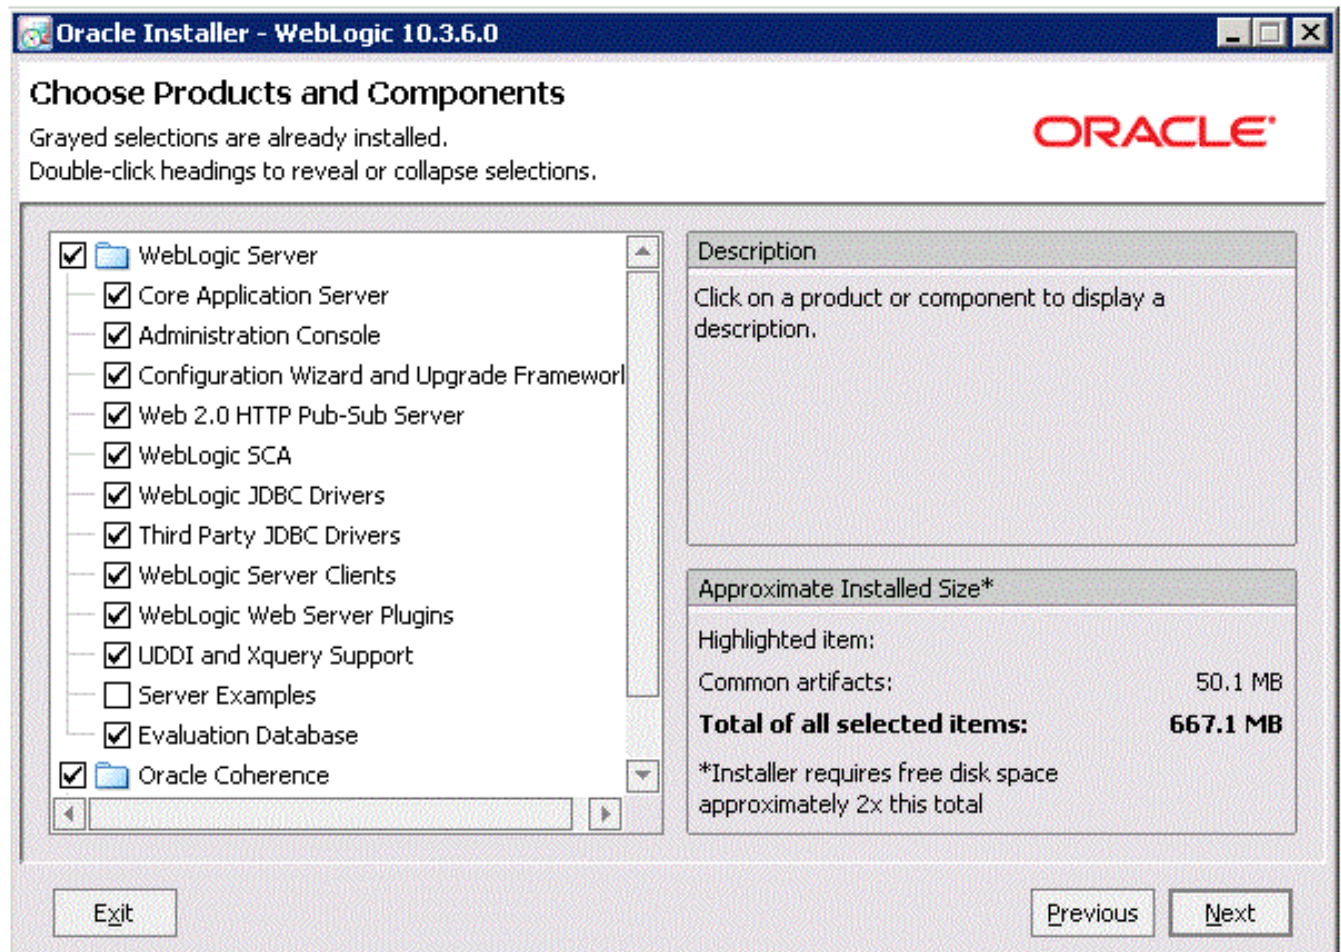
Oracle Installer - WebLogic 10.3.6.0

Choose Products and Components

Grayed selections are already installed.
Double-click headings to reveal or collapse selections.

ORACLE

WebLogic Server
Core Application Server
Administration Console
Configuration Wizard and Upgrade Frameworl
Web 2.0 HTTP Pub-Sub Server
WebLogic SCA
WebLogic JDBC Drivers
Third Party JDBC Drivers
WebLogic Server Clients
WebLogic Web Server Plugins
UDDI and Xquery Support
Server Examples
Evaluation Database
Oracle Coherence

Description

Click on a product or component to display a description.

Approximate Installed Size*

Highlighted item:
Common artifacts: 50.1 MB
**Total of all selected items: 667.1 MB**

*Installer requires free disk space approximately 2x this total

Exit

Previous

Next